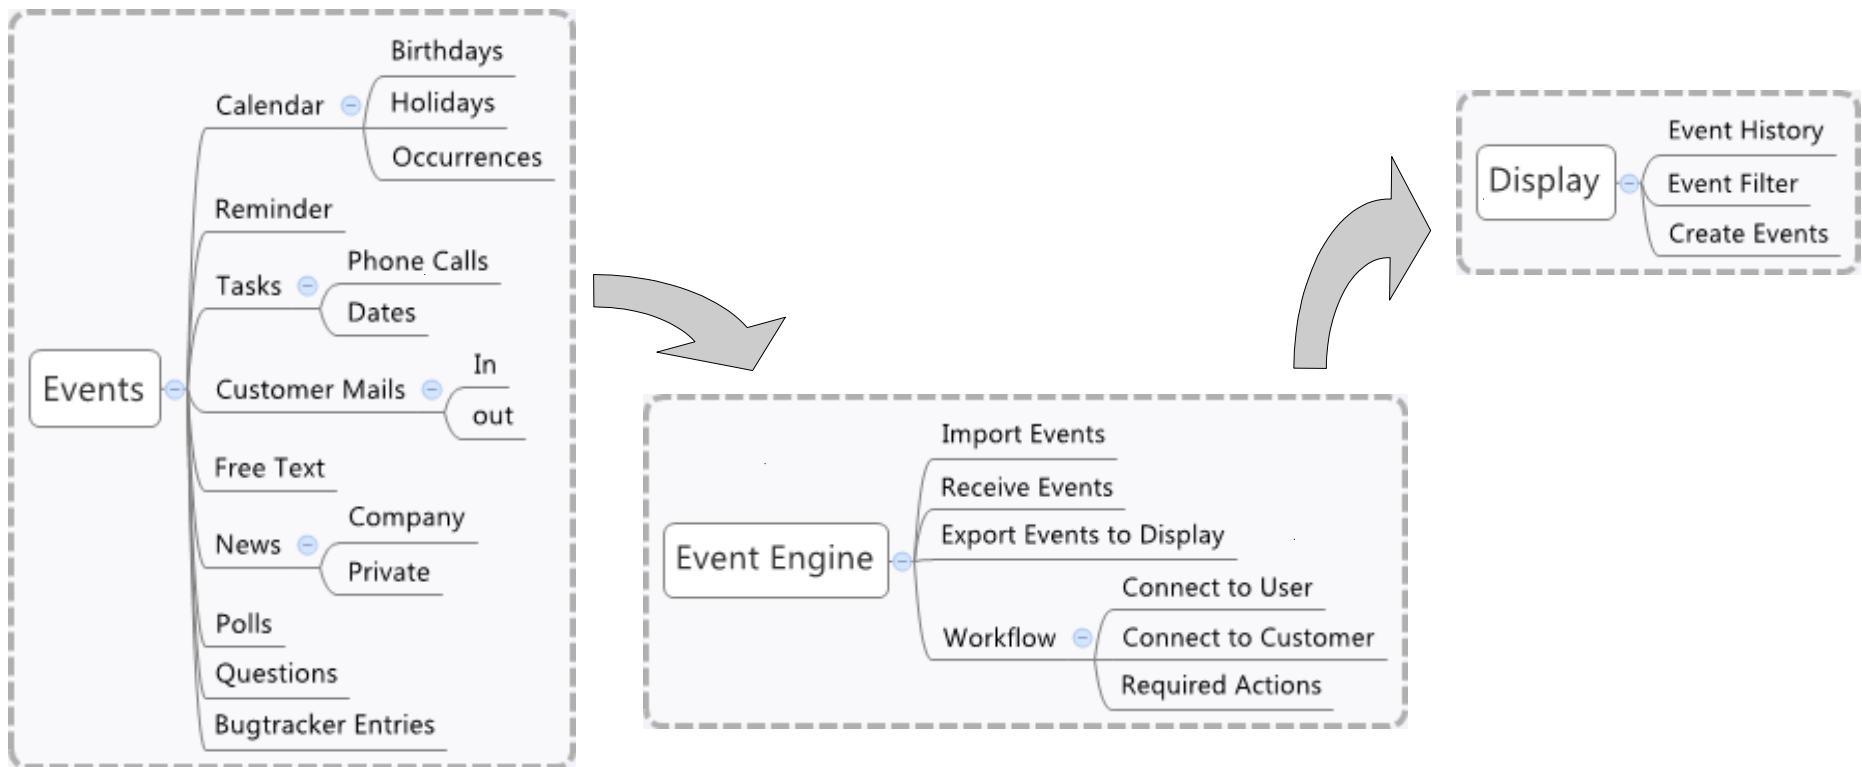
Events
Calendar
Birthdays
Holidays
Occurrences
Reminder
Tasks
Phone Calls
Dates
Customer Mails
In
out
Free Text
News
Company
Private
Polls
Questions
Bugtracker Entries

Event Engine
Import Events
Receive Events
Export Events to Display
Workflow
Connect to User
Connect to Customer
Required Actions

Display
Event History
Event Filter
Create Events